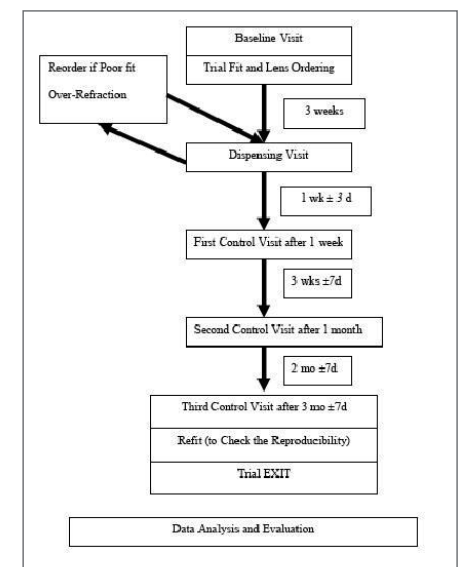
Baseline Visit

Trial Fit and Lens Ordering

Reorder if Poor fit

Over-Refraction

3 weeks

Dispensing Visit

1 wk ± 3 d

First Control Visit after 1 week

3 wks ±7d

Second Control Visit after 1 month

2 mo ±7d

Third Control Visit after 3 mo ±7d

Refit (to Check the Reproducibility)

Trial EXIT

Data Analysis and Evaluation